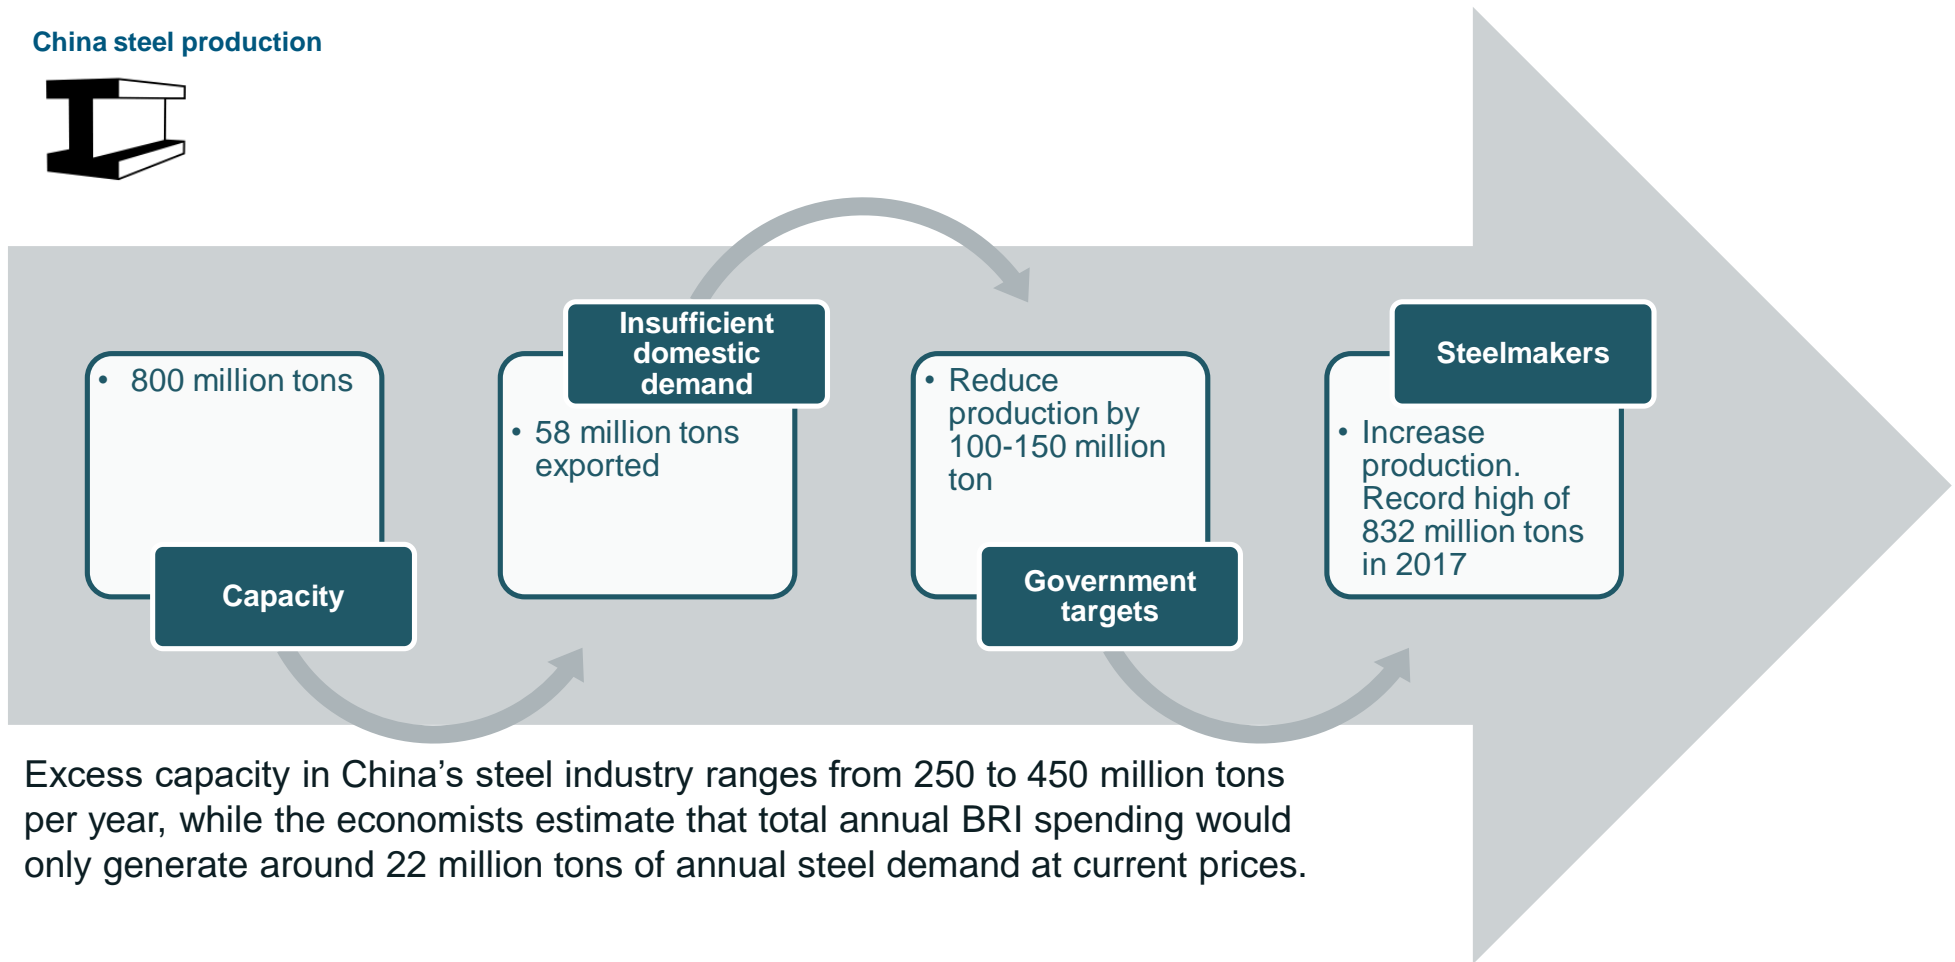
China steel production

• 800 million tons

Capacity

Insufficient domestic demand

• 58 million tons exported

• Reduce production by 100-150 million ton

Government targets

Steelmakers

• Increase production. Record high of 832 million tons in 2017

Excess capacity in China’s steel industry ranges from 250 to 450 million tons per year, while the economists estimate that total annual BRI spending would only generate around 22 million tons of annual steel demand at current prices.